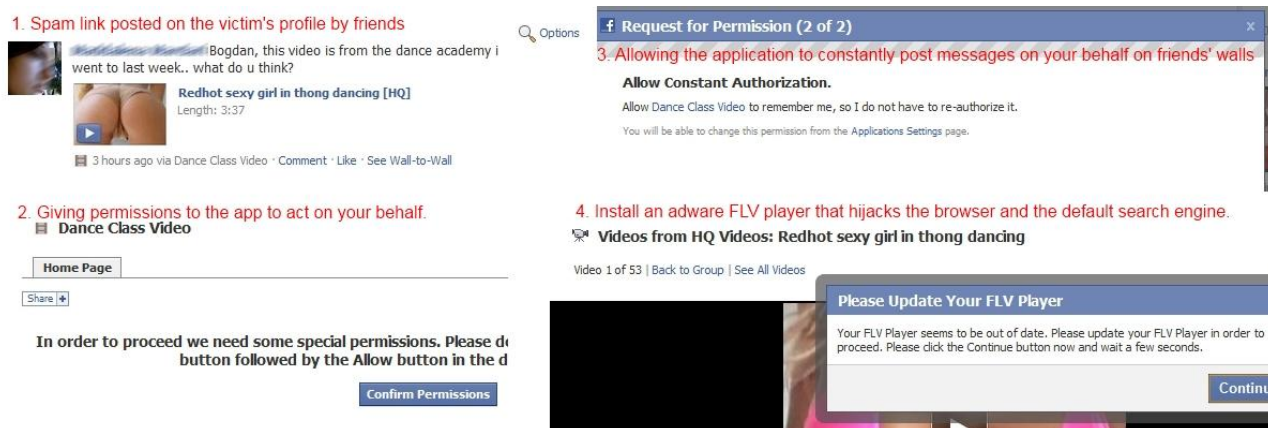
1. Spam link posted on the victim's profile by friends

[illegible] Bogdan, this video is from the dance academy i went to last week.. what do u think?

Options

Redhot sexy girl in thong dancing [HQ]
Length: 3:37

3 hours ago via Dance Class Video · Comment · Like · See Wall-to-Wall

Request for Permission (2 of 2)

3. Allowing the application to constantly post messages on your behalf on friends' walls

Allow Constant Authorization.

Allow Dance Class Video to remember me, so I do not have to re-authorize it.

You will be able to change this permission from the Applications Settings page.

2. Giving permissions to the app to act on your behalf.

Dance Class Video

Home Page

Share

In order to proceed we need some special permissions. Please d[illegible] button followed by the Allow button in the d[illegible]

Confirm Permissions

4. Install an adware FLV player that hijacks the browser and the default search engine.

Videos from HQ Videos: Redhot sexy girl in thong dancing

Video 1 of 53 | Back to Group | See All Videos

Please Update Your FLV Player

Your FLV Player seems to be out of date. Please update your FLV Player in order to proceed. Please click the Continue button now and wait a few seconds.

Continu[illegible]